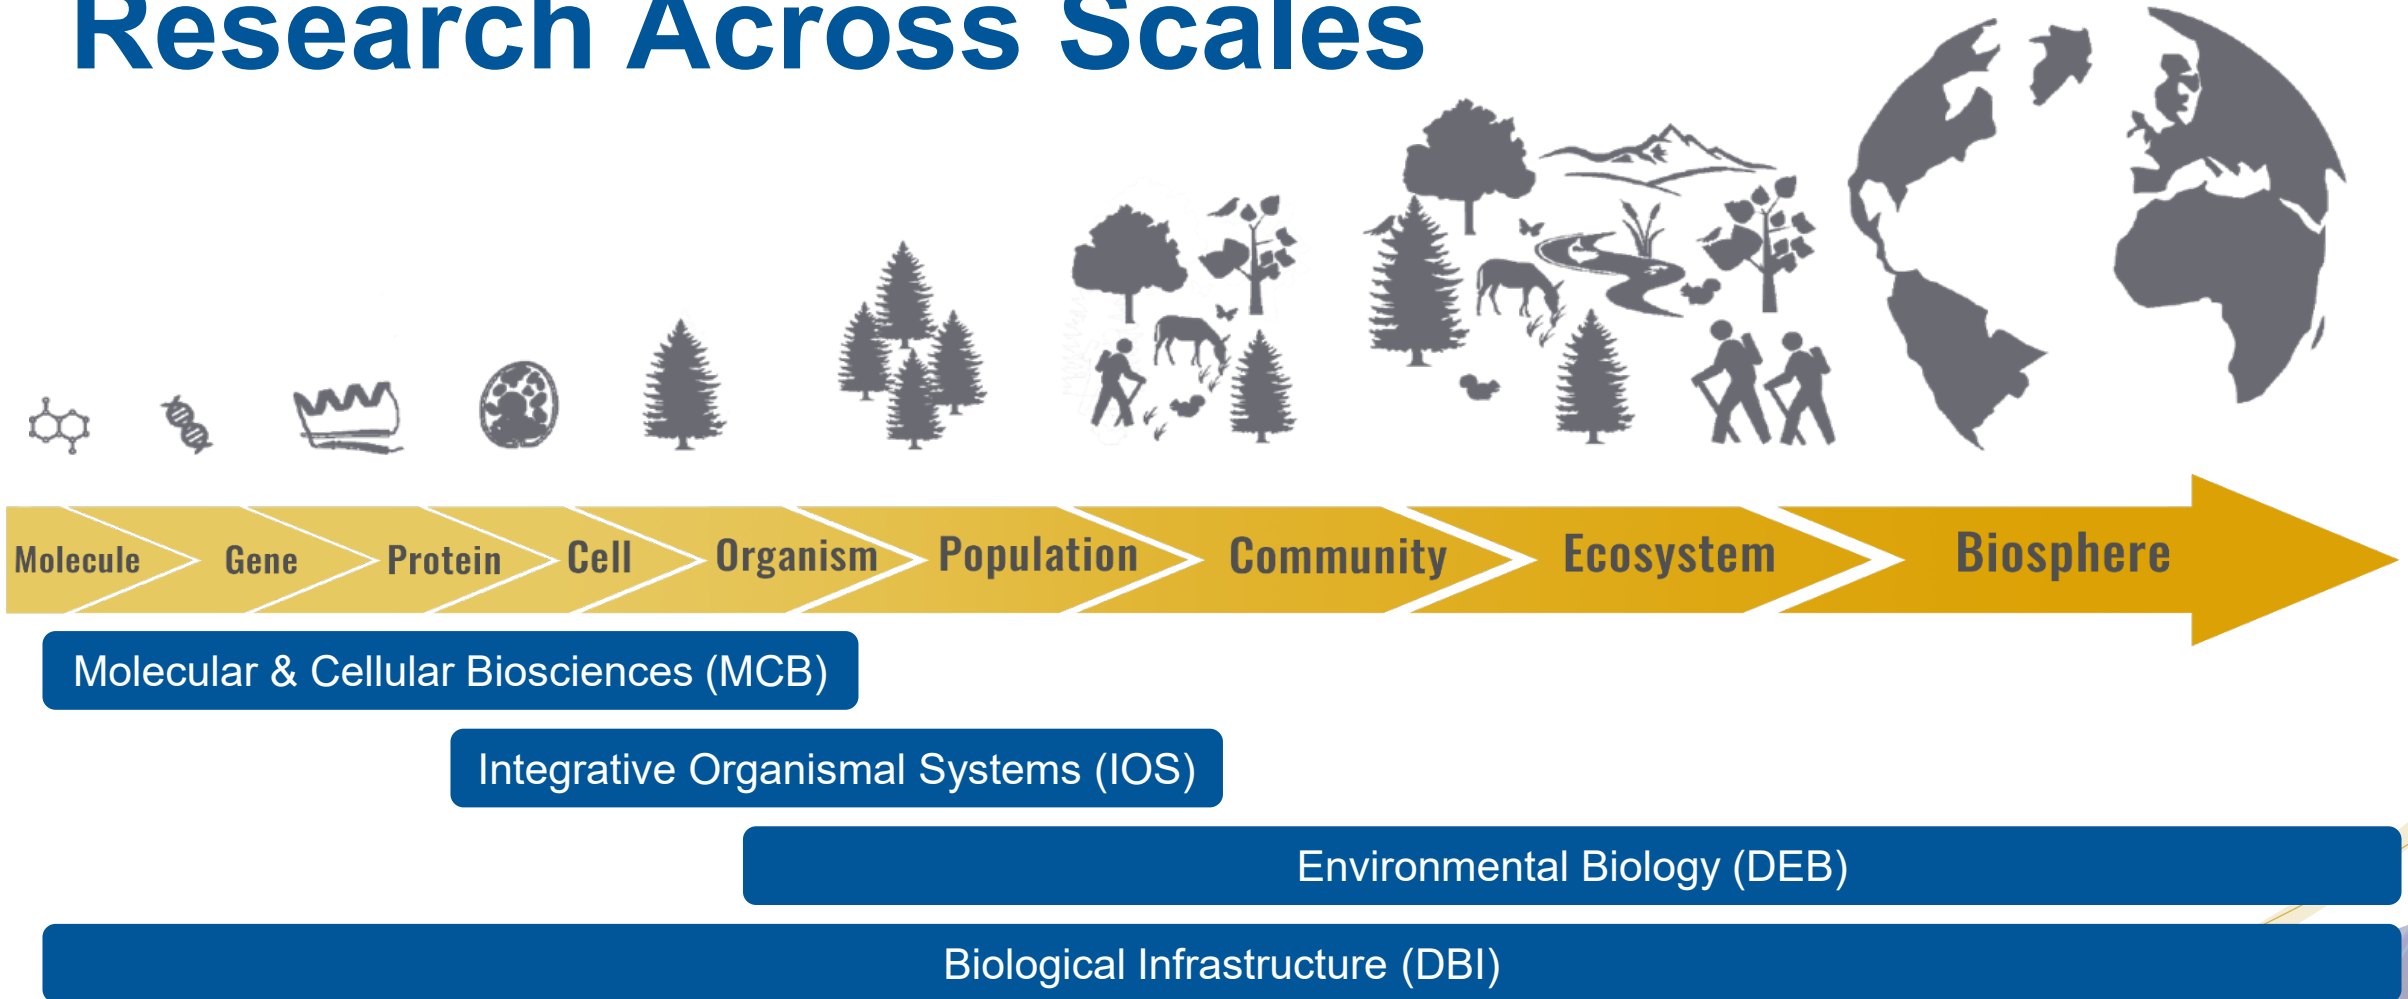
Research Across Scales

Molecule Gene Protein Cell Organism Population Community Ecosystem Biosphere

Molecular & Cellular Biosciences (MCB)

Integrative Organismal Systems (IOS)

Environmental Biology (DEB)

Biological Infrastructure (DBI)